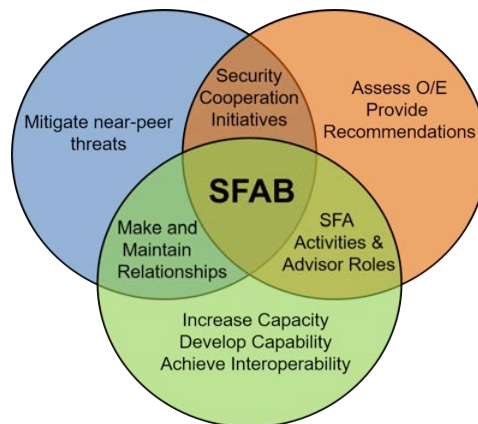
Mitigate near-peer threats

Security Cooperation Initiatives

Assess O/E Provide Recommendations

SFAB

Make and Maintain Relationships

SFA Activities & Advisor Roles

Increase Capacity
Develop Capability
Achieve Interoperability